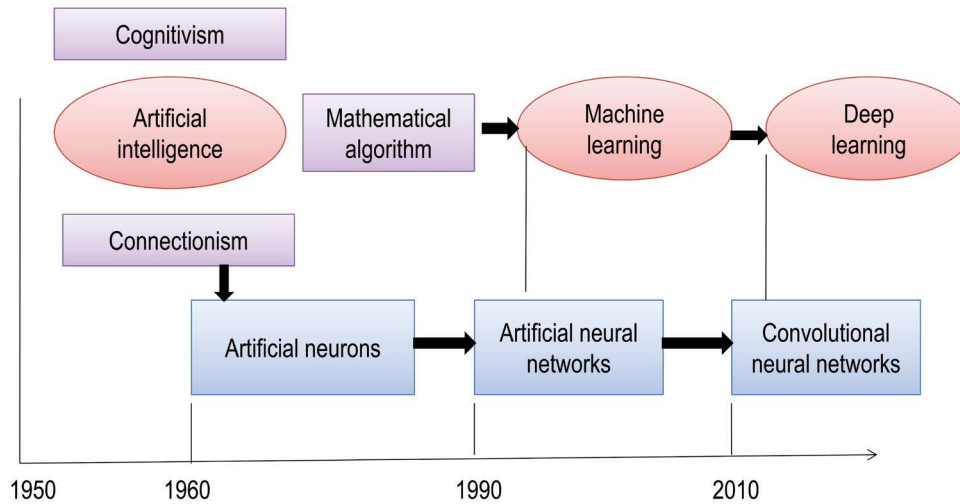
Cognitivism

Artificial intelligence

Mathematical algorithm

Machine learning

Deep learning

Connectionism

Artificial neurons

Artificial neural networks

Convolutional neural networks

1950

1960

1990

2010